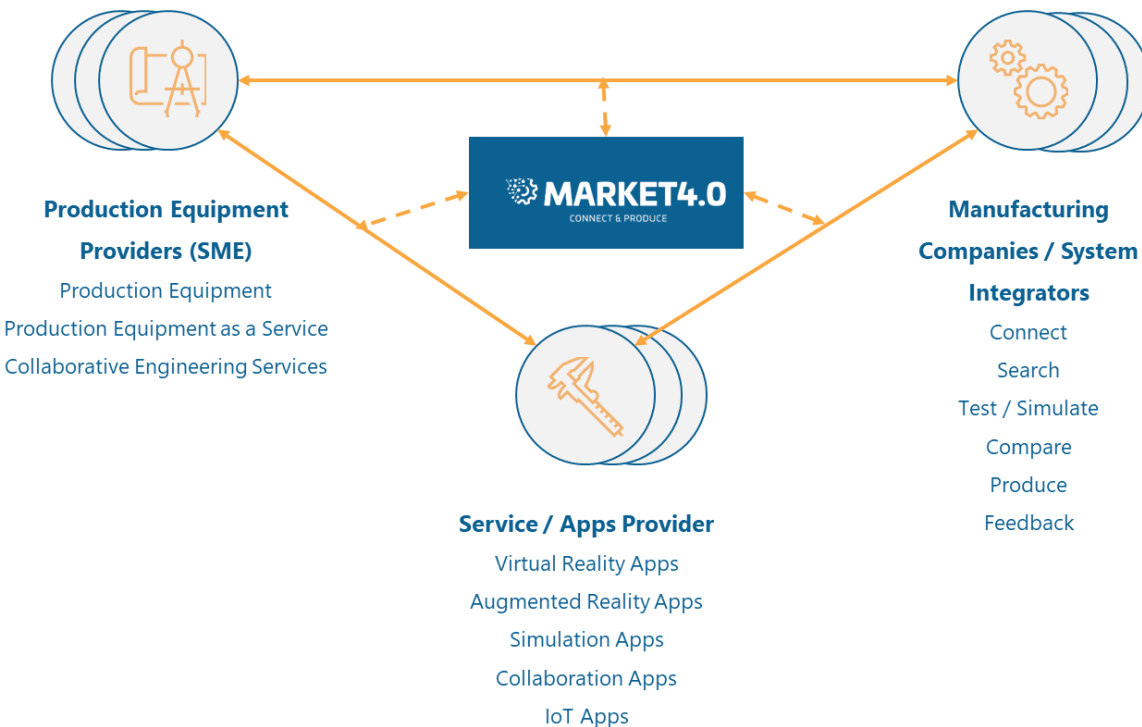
MARKET4.0
CONNECT & PRODUCE

Production Equipment Providers (SME)
Production Equipment
Production Equipment as a Service
Collaborative Engineering Services

Manufacturing Companies / System Integrators
Connect
Search
Test / Simulate
Compare
Produce
Feedback

Service / Apps Provider
Virtual Reality Apps
Augmented Reality Apps
Simulation Apps
Collaboration Apps
IoT Apps